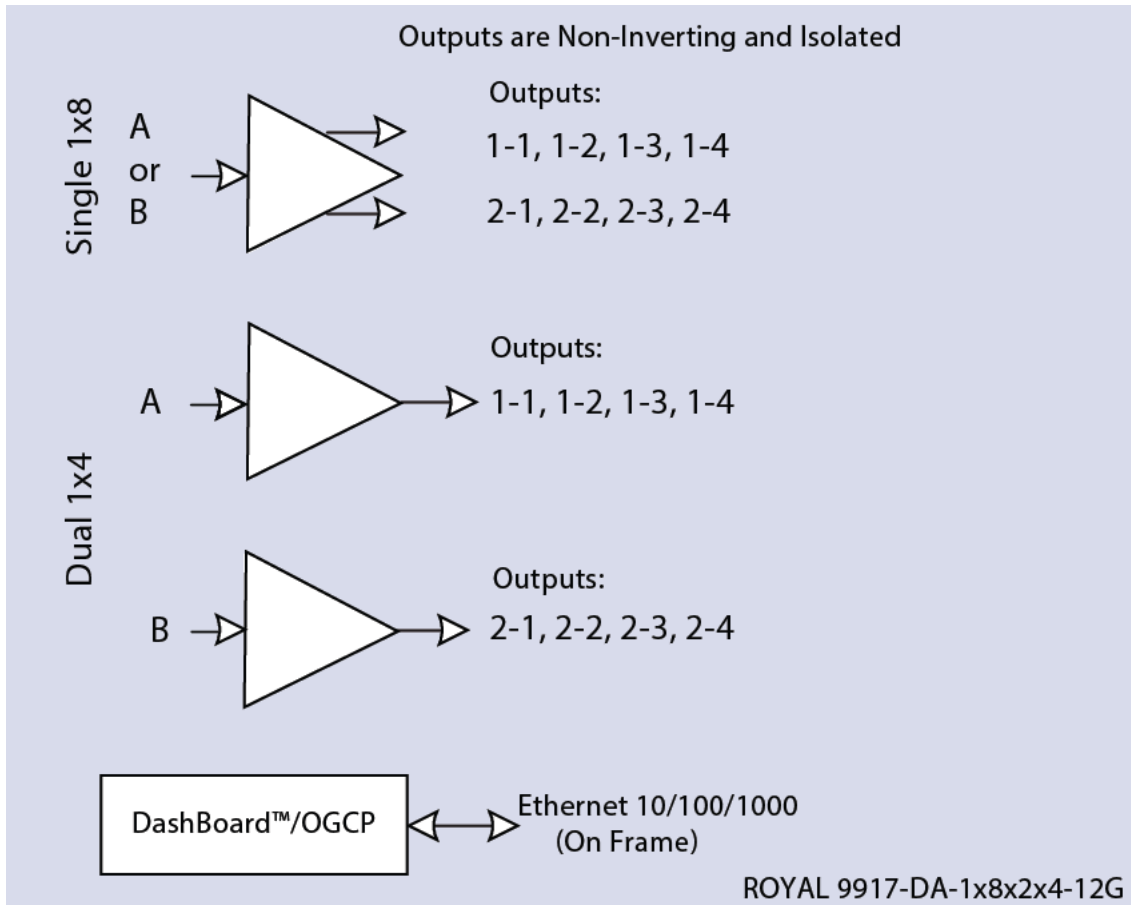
Outputs are Non-Inverting and Isolated

Single 1x8

A
or
B

Outputs:
1-1, 1-2, 1-3, 1-4
2-1, 2-2, 2-3, 2-4

Dual 1x4

A

Outputs:
1-1, 1-2, 1-3, 1-4

B

Outputs:
2-1, 2-2, 2-3, 2-4

DashBoard™/OGCP

Ethernet 10/100/1000
(On Frame)

ROYAL 9917-DA-1x8x2x4-12G